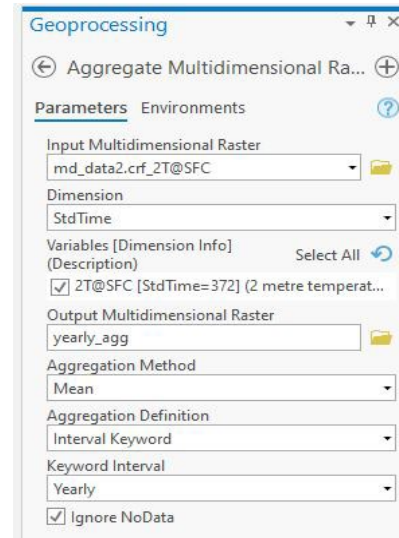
Geoprocessing

Aggregate Multidimensional Ra...

Parameters Environments

Input Multidimensional Raster
md_data2.crf_2T@SFC

Dimension
StdTime

Variables [Dimension Info] (Description)
Select All
2T@SFC [StdTime=372] (2 metre temperat...

Output Multidimensional Raster
yearly_agg

Aggregation Method
Mean

Aggregation Definition
Interval Keyword

Keyword Interval
Yearly

Ignore NoData